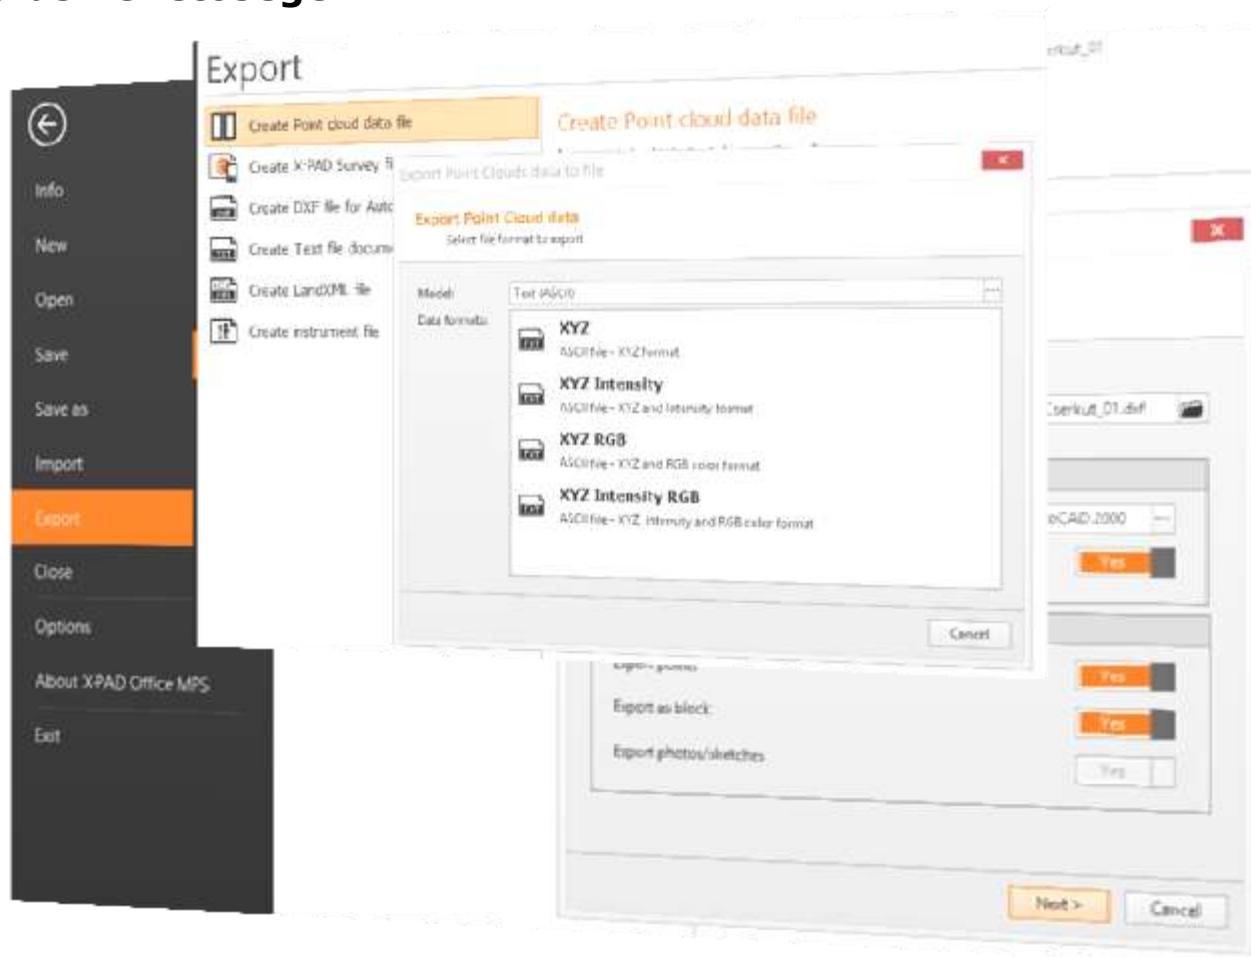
Info
New
Open
Save
Save as
Import
Export
Close
Options
About X-PAD Office MPS
Exit

Export
Create Point cloud data file
Create X-PAD Survey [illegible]
Create DXF file for Auto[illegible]
Create Text file docum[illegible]
Create LandXML file
Create instrument file

Create Point cloud data file

Export Point Clouds data to file
Export Point Cloud data
Select file format to export
Model: Text (ASCII)
Data formats:
XYZ
ASCII file - XYZ format
XYZ Intensity
ASCII file - XYZ and Intensity format
XYZ RGB
ASCII file - XYZ and RGB color format
XYZ Intensity RGB
ASCII file - XYZ, Intensity and RGB color format
Cancel

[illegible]rkut_01
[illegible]Cserkut_01.dxf
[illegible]oCAD 2000
Yes
Export points
Yes
Export as block
Yes
Export photos/sketches
Yes
Next >
Cancel